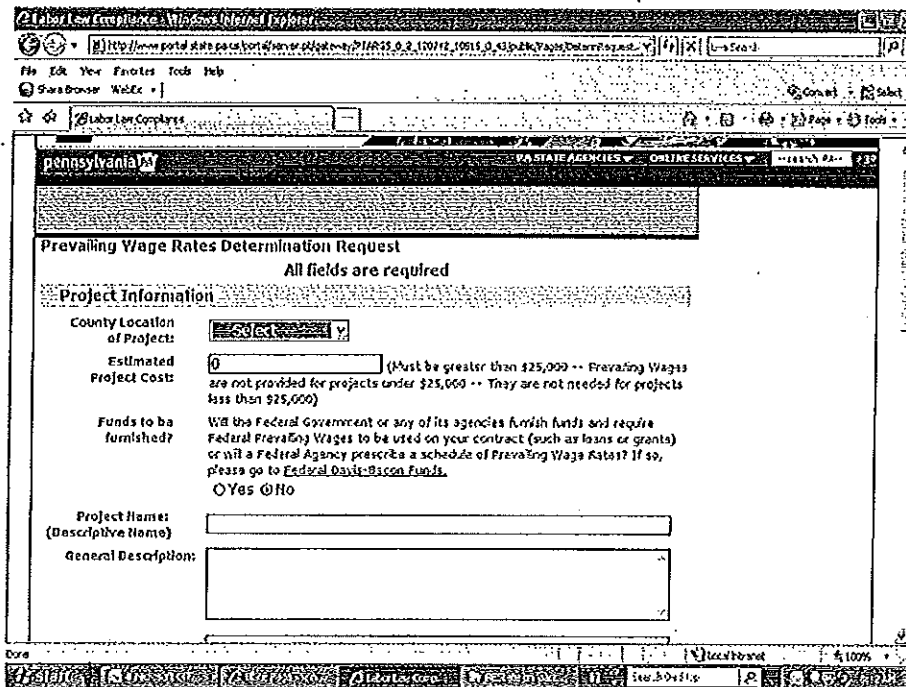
Labor Law Compliance - Windows Internet Explorer

http://www.portal.state.pa.us/portal/server.pt/gateway/PTARGS_0_2_120712_10515_0_43/public/Pages/DeterminRequest... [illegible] Live Search

File Edit View Favorites Tools Help

Share Browser WebEx

Convert Select

Labor Law Compliance

Page Tools

pennsylvania

PA STATE AGENCIES ONLINE SERVICES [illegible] PA

Prevailing Wage Rates Determination Request

All fields are required

Project Information

County Location of Project: -- Select --

Estimated Project Cost: 0 (Must be greater than \$25,000 -- Prevailing Wages are not provided for projects under \$25,000 -- They are not needed for projects less than \$25,000)

Funds to be furnished? Will the Federal Government or any of its agencies furnish funds and require Federal Prevailing Wages to be used on your contract (such as loans or grants) or will a Federal Agency prescribe a schedule of Prevailing Wage Rates? If so, please go to Federal Davis-Bacon Funds.

Yes No

Project Name: (Descriptive Name)

General Description:

Done

Local intranet

100%

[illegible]